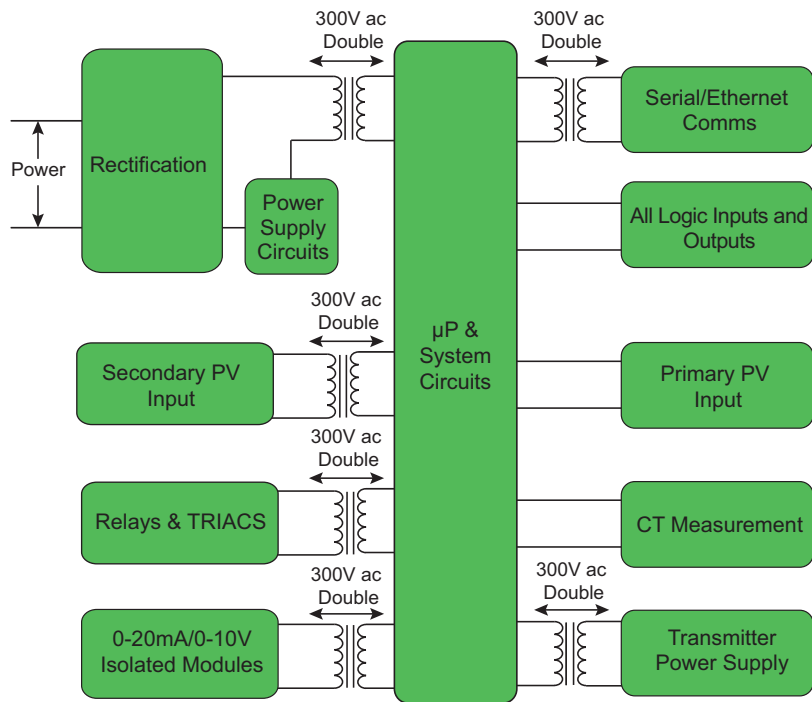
300V ac
Double

300V ac
Double

Power

Rectification

Power Supply Circuits

Serial/Ethernet Comms

All Logic Inputs and Outputs

300V ac
Double

Secondary PV Input

µP & System Circuits

Primary PV Input

300V ac
Double

Relays & TRIACS

CT Measurement

300V ac
Double

300V ac
Double

0-20mA/0-10V Isolated Modules

Transmitter Power Supply